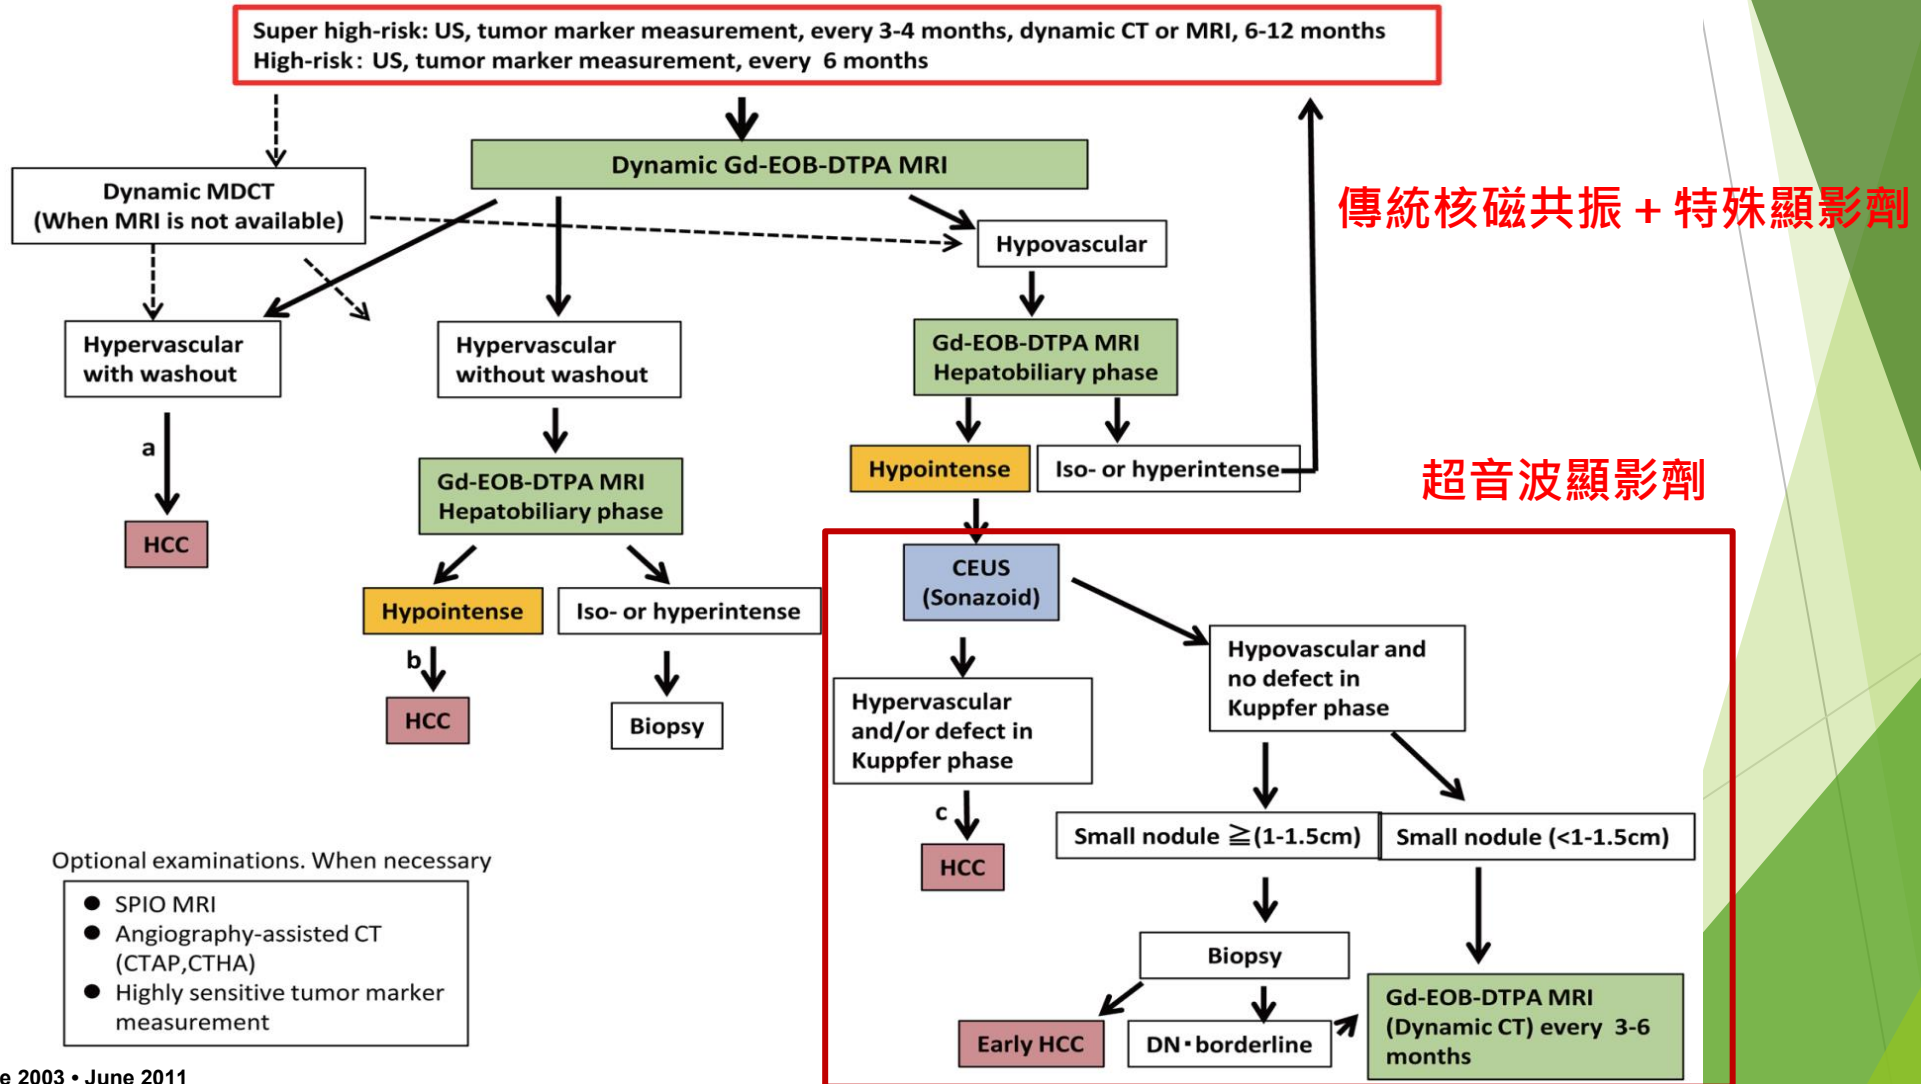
Super high-risk: US, tumor marker measurement, every 3-4 months, dynamic CT or MRI, 6-12 months
High-risk: US, tumor marker measurement, every 6 months

Dynamic Gd-EOB-DTPA MRI

傳統核磁共振 + 特殊顯影劑

Dynamic MDCT
(When MRI is not available)

Hypovascular

Hypervascular with washout

Hypervascular without washout

Gd-EOB-DTPA MRI Hepatobiliary phase

a

HCC

Gd-EOB-DTPA MRI Hepatobiliary phase

Hypointense

Iso- or hyperintense

超音波顯影劑

Hypointense

Iso- or hyperintense

CEUS (Sonazoid)

b

HCC

Biopsy

Hypovascular and no defect in Kuppfer phase

Hypervascular and/or defect in Kuppfer phase

c

HCC

Small nodule ≧(1-1.5cm)

Small nodule (<1-1.5cm)

Optional examinations. When necessary

- SPIO MRI
- Angiography-assisted CT (CTAP,CTHA)
- Highly sensitive tumor marker measurement

Biopsy

Early HCC

DN・borderline

Gd-EOB-DTPA MRI (Dynamic CT) every 3-6 months

e 2003 • June 2011